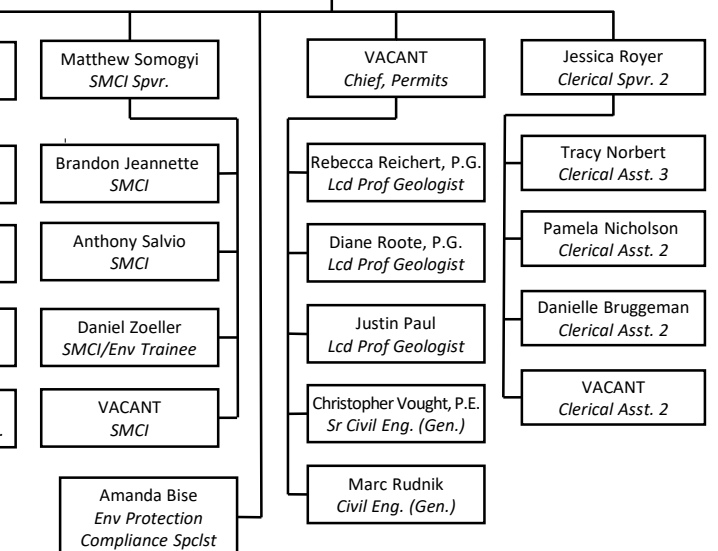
Matthew Somogyi
SMCI Spvr.

Brandon Jeannette
SMCI

Anthony Salvio
SMCI

Daniel Zoeller
SMCI/Env Trainee

VACANT
SMCI

Amanda Bise
Env Protection
Compliance Spclst

VACANT
Chief, Permits

Rebecca Reichert, P.G.
Lcd Prof Geologist

Diane Roote, P.G.
Lcd Prof Geologist

Justin Paul
Lcd Prof Geologist

Christopher Vought, P.E.
Sr Civil Eng. (Gen.)

Marc Rudnik
Civil Eng. (Gen.)

Jessica Royer
Clerical Spvr. 2

Tracy Norbert
Clerical Asst. 3

Pamela Nicholson
Clerical Asst. 2

Danielle Bruggeman
Clerical Asst. 2

VACANT
Clerical Asst. 2